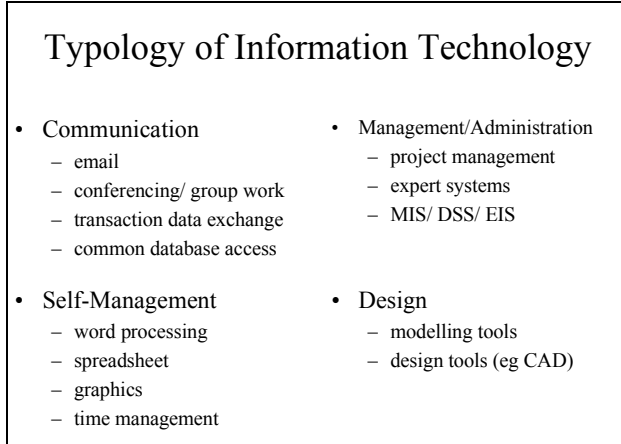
Typology of Information Technology

- Communication
  - email
  - conferencing/ group work
  - transaction data exchange
  - common database access
- Self-Management
  - word processing
  - spreadsheet
  - graphics
  - time management

- Management/Administration
  - project management
  - expert systems
  - MIS/ DSS/ EIS
- Design
  - modelling tools
  - design tools (eg CAD)